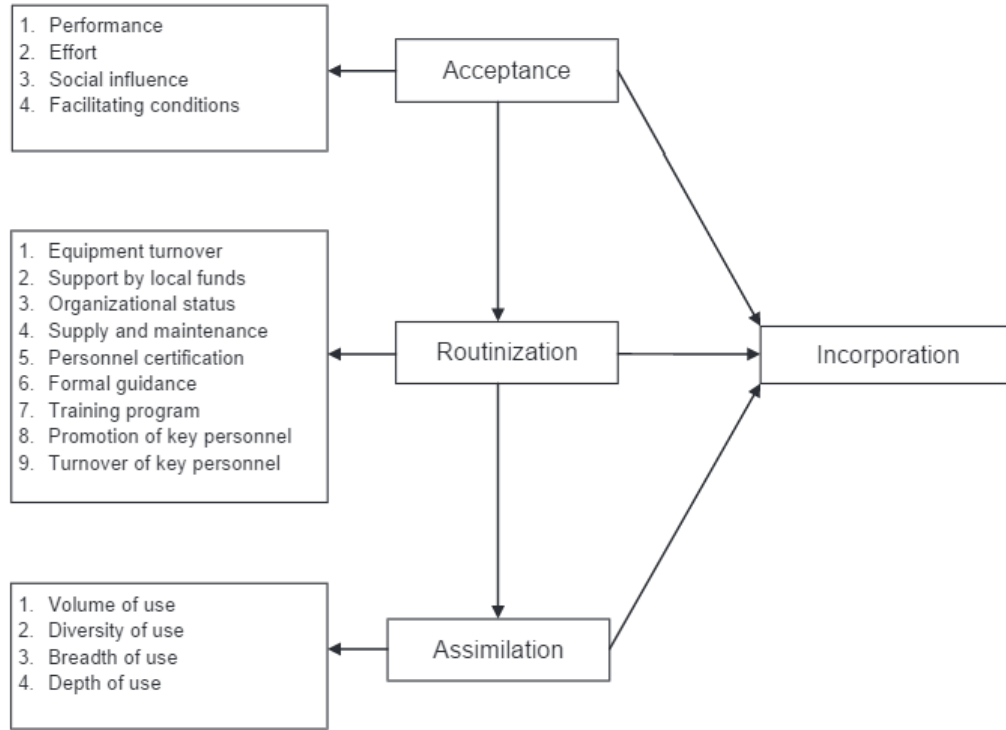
1. Performance
2. Effort
3. Social influence
4. Facilitating conditions

Acceptance

1. Equipment turnover
2. Support by local funds
3. Organizational status
4. Supply and maintenance
5. Personnel certification
6. Formal guidance
7. Training program
8. Promotion of key personnel
9. Turnover of key personnel

Routinization

Incorporation

1. Volume of use
2. Diversity of use
3. Breadth of use
4. Depth of use

Assimilation